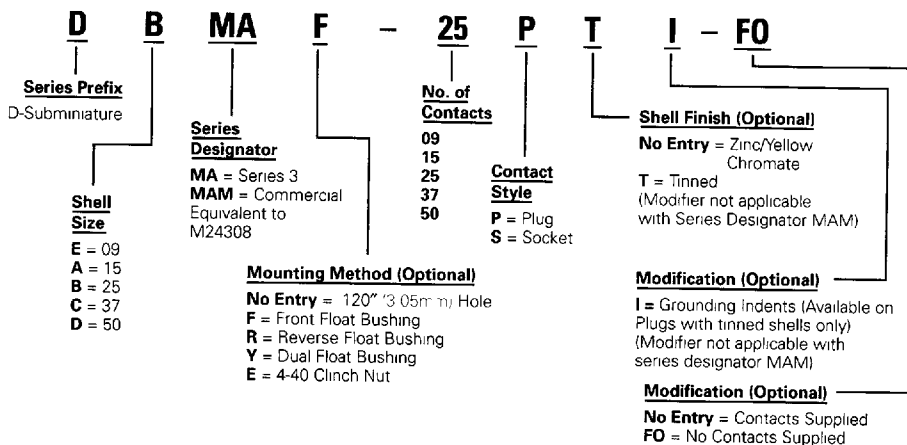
D B MA F – 25 P T I – FO

Series Prefix
D-Subminiature

Shell Size
E = 09
A = 15
B = 25
C = 37
D = 50

Series Designator
MA = Series 3
MAM = Commercial Equivalent to M24308

Mounting Method (Optional)
No Entry = .120" (3.05mm) Hole
F = Front Float Bushing
R = Reverse Float Bushing
Y = Dual Float Bushing
E = 4-40 Clinch Nut

No. of Contacts
09
15
25
37
50

Contact Style
P = Plug
S = Socket

Shell Finish (Optional)
No Entry = Zinc/Yellow Chromate
T = Tinned
(Modifier not applicable with Series Designator MAM)

Modification (Optional)
I = Grounding Indents (Available on Plugs with tinned shells only)
(Modifier not applicable with series designator MAM)

Modification (Optional)
No Entry = Contacts Supplied
FO = No Contacts Supplied